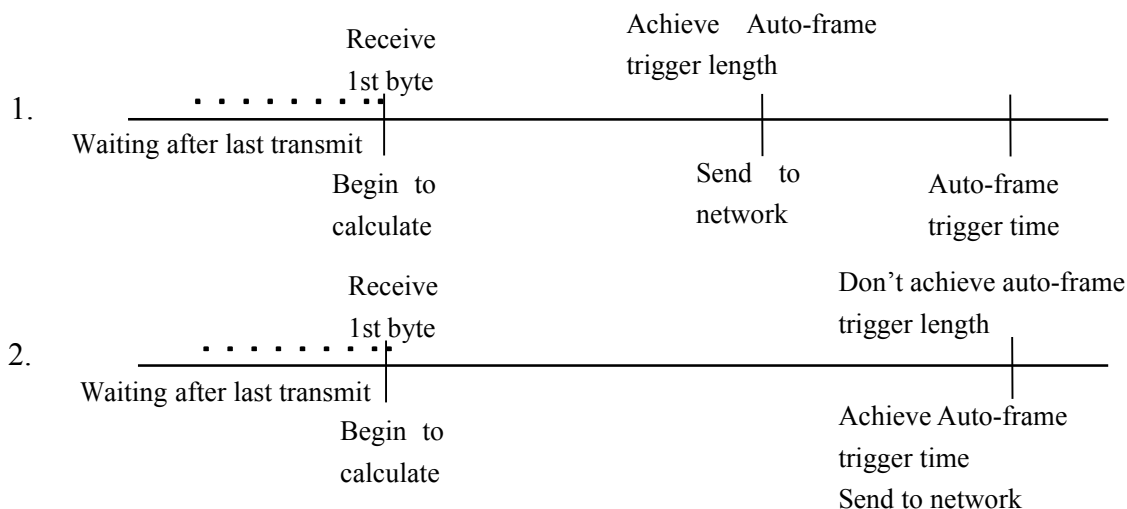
1.

Receive 1st byte

Achieve Auto-frame trigger length

Waiting after last transmit

Begin to calculate

Send to network

Auto-frame trigger time

2.

Receive 1st byte

Don't achieve auto-frame trigger length

Waiting after last transmit

Begin to calculate

Achieve Auto-frame trigger time
Send to network